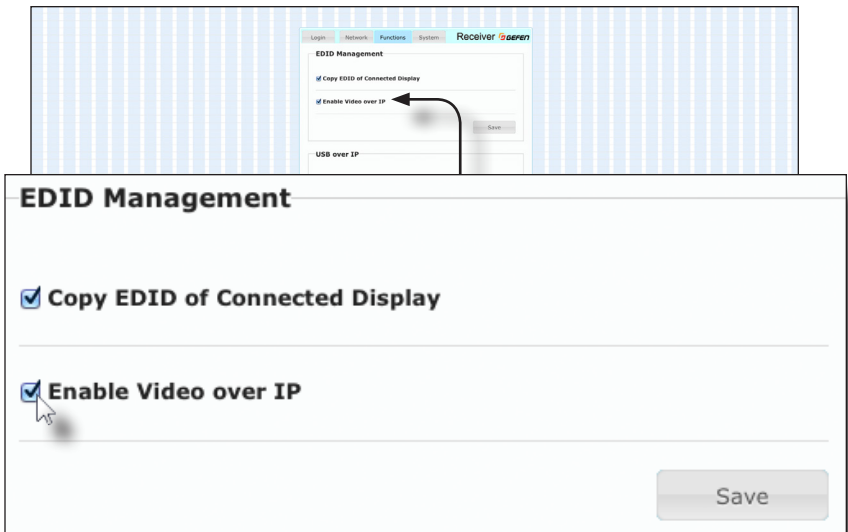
Login Network Functions System Receiver GEFEN

EDID Management

Copy EDID of Connected Display

Enable Video over IP

Save

USB over IP

EDID Management

Copy EDID of Connected Display

Enable Video over IP

Save